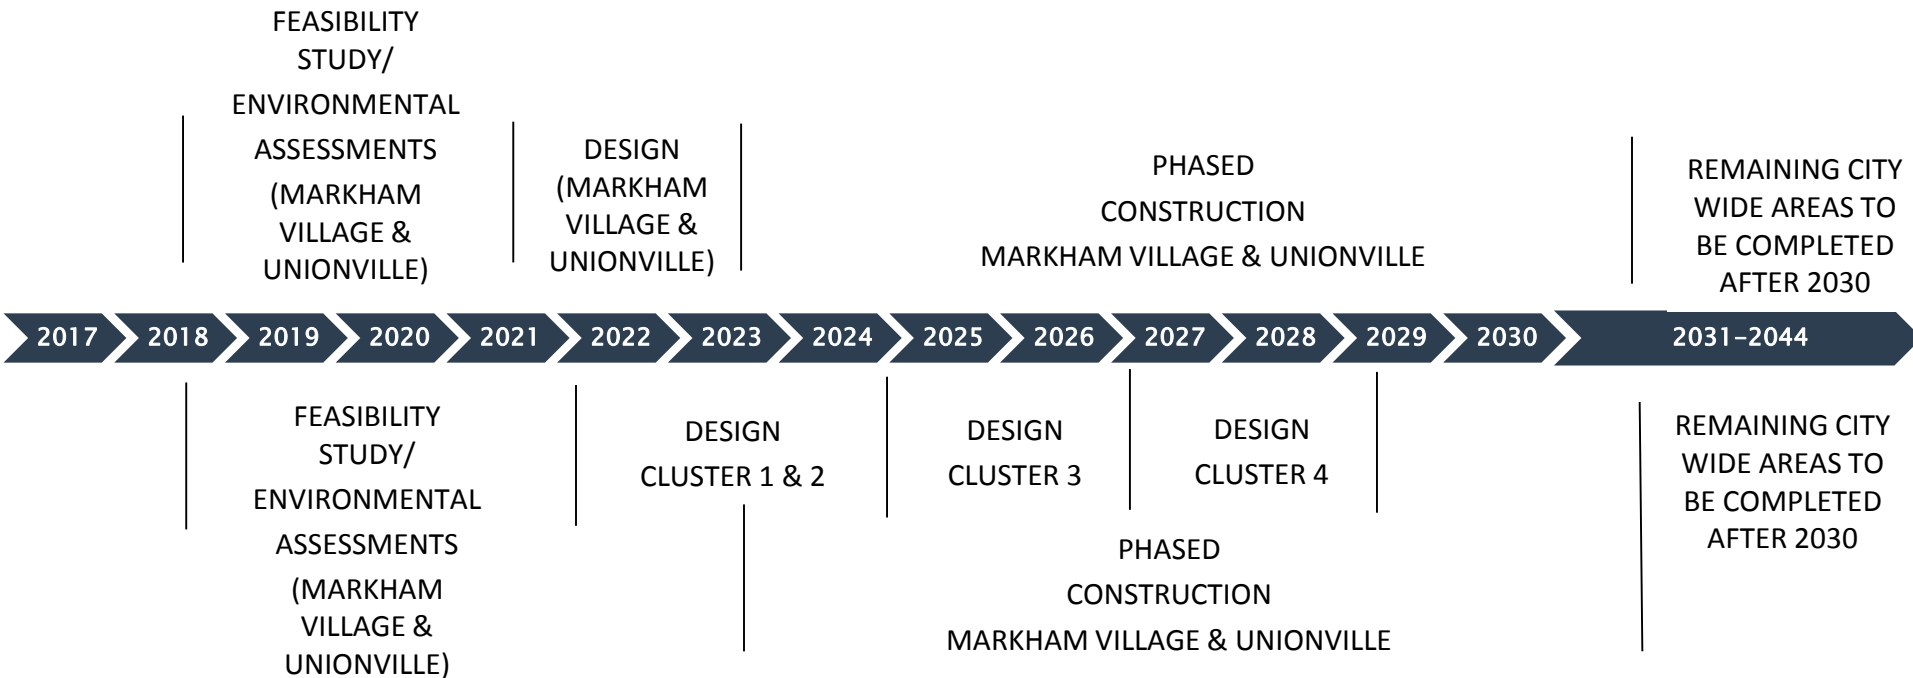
FEASIBILITY STUDY/ ENVIRONMENTAL ASSESSMENTS (MARKHAM VILLAGE & UNIONVILLE)

DESIGN (MARKHAM VILLAGE & UNIONVILLE)

PHASED CONSTRUCTION MARKHAM VILLAGE & UNIONVILLE

REMAINING CITY WIDE AREAS TO BE COMPLETED AFTER 2030

2017 2018 2019 2020 2021 2022 2023 2024 2025 2026 2027 2028 2029 2030 2031–2044

FEASIBILITY STUDY/ ENVIRONMENTAL ASSESSMENTS (MARKHAM VILLAGE & UNIONVILLE)

DESIGN CLUSTER 1 & 2

DESIGN CLUSTER 3

DESIGN CLUSTER 4

REMAINING CITY WIDE AREAS TO BE COMPLETED AFTER 2030

PHASED CONSTRUCTION MARKHAM VILLAGE & UNIONVILLE